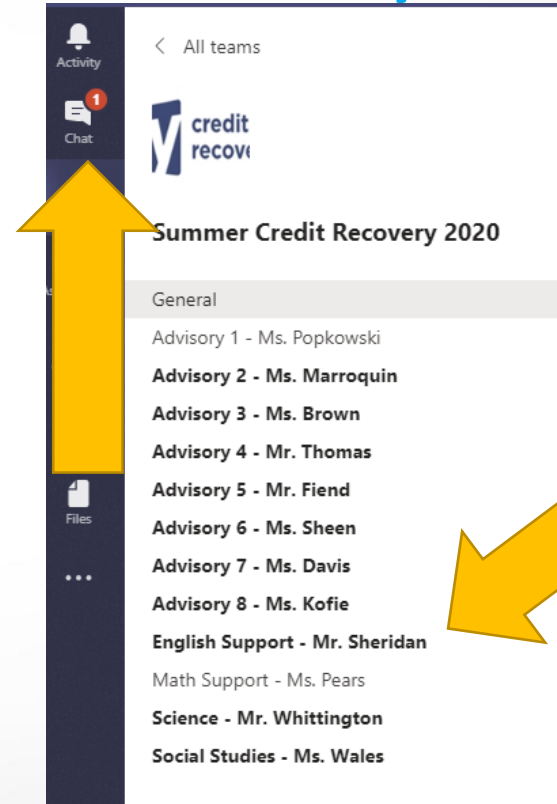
Activity

1
Chat

As

Files

...

< All teams

credit
recov

Summer Credit Recovery 2020

General
Advisory 1 - Ms. Popkowski
Advisory 2 - Ms. Marroquin
Advisory 3 - Ms. Brown
Advisory 4 - Mr. Thomas
Advisory 5 - Mr. Fiend
Advisory 6 - Ms. Sheen
Advisory 7 - Ms. Davis
Advisory 8 - Ms. Kofie
English Support - Mr. Sheridan
Math Support - Ms. Pears
Science - Mr. Whittington
Social Studies - Ms. Wales